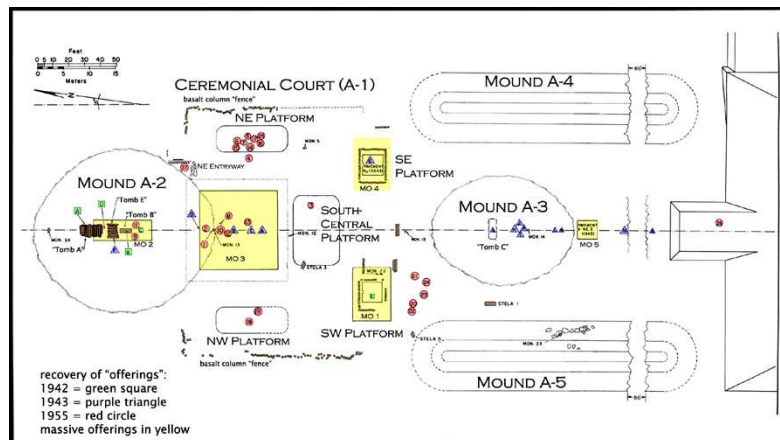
Feet
0 5 10 20 30 40 50
0 5 10 15
Meters

CEREMONIAL COURT (A-1)
basalt column "fence"
NE PLATFORM
MON. 5
NE ENTRYWAY
MOUND A-2
"Tomb E"
"Tomb B"
MON. 24
"Tomb A"
MO 2
MON. 15
MO 3
SE PLATFORM
MO 4
SOUTH-CENTRAL PLATFORM
MON. 12
STELA 3
MON. 13
MOUND A-4
MOUND A-3
"Tomb C"
MON. 14
MO 5
MO 1
SW PLATFORM
STELA 1
STELA 5
MON. 23
MOUND A-5
NW PLATFORM
basalt column "fence"

recovery of "offerings":
1942 = green square
1943 = purple triangle
1955 = red circle
massive offerings in yellow